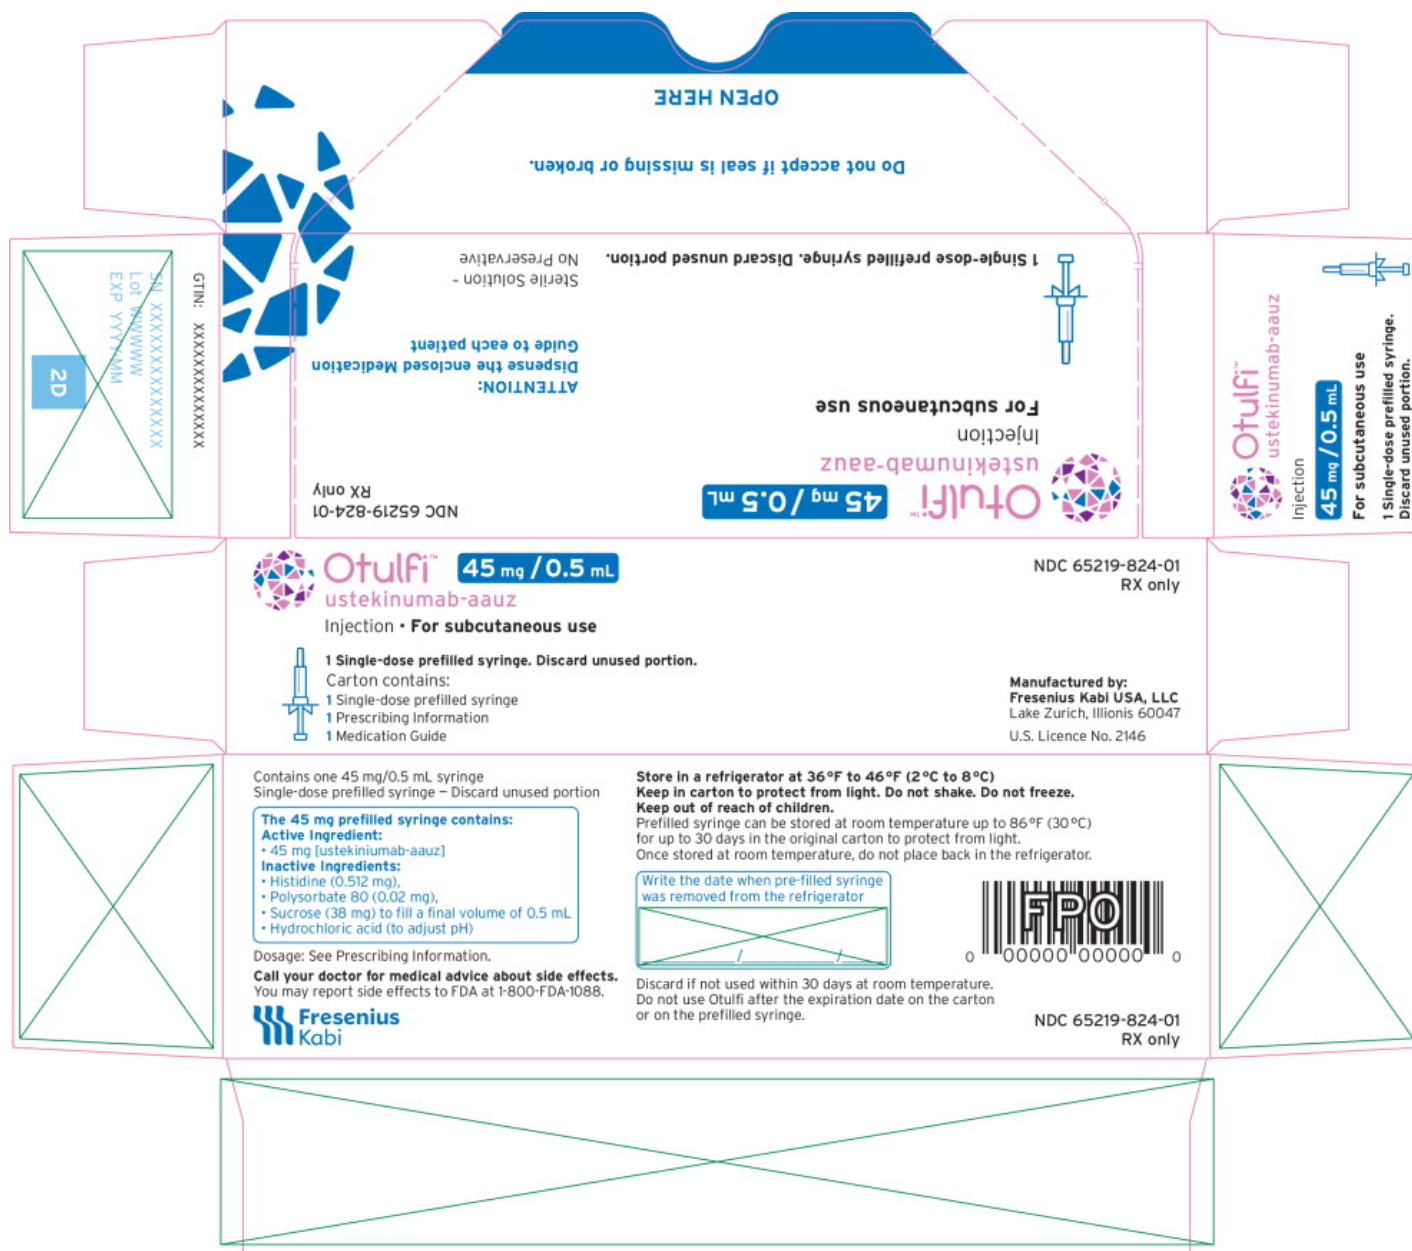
OPEN HERE

Do not accept if seal is missing or broken.

GTIN: XXXXXXXXXXXXXX
SN XXXXXXXXXXXXXX
Lot WWWWW
EXP YYYY-MM
2D

1 Single-dose prefilled syringe. Discard unused portion.

Sterile Solution - No Preservative

ATTENTION:
Dispense the enclosed Medication Guide to each patient

For subcutaneous use
Injection
ustekinumab-aauz
Otulfi™ 45 mg / 0.5 mL

NDC 65219-824-01
RX only

Otulfi™
ustekinumab-aauz
Injection
45 mg / 0.5 mL
For subcutaneous use
1 Single-dose prefilled syringe. Discard unused portion.

Otulfi™ 45 mg / 0.5 mL
ustekinumab-aauz
Injection • For subcutaneous use

NDC 65219-824-01
RX only

1 Single-dose prefilled syringe. Discard unused portion.
Carton contains:
1 Single-dose prefilled syringe
1 Prescribing Information
1 Medication Guide

Manufactured by:
Fresenius Kabi USA, LLC
Lake Zurich, Illinois 60047
U.S. Licence No. 2146

Contains one 45 mg/0.5 mL syringe
Single-dose prefilled syringe – Discard unused portion

The 45 mg prefilled syringe contains:
Active Ingredient:
• 45 mg [ustekiniumab-aauz]
Inactive Ingredients:
• Histidine (0.512 mg),
• Polysorbate 80 (0.02 mg),
• Sucrose (38 mg) to fill a final volume of 0.5 mL
• Hydrochloric acid (to adjust pH)

Dosage: See Prescribing Information.

Call your doctor for medical advice about side effects.
You may report side effects to FDA at 1-800-FDA-1088.

Fresenius Kabi

Store in a refrigerator at 36°F to 46°F (2°C to 8°C)
Keep in carton to protect from light. Do not shake. Do not freeze.
Keep out of reach of children.
Prefilled syringe can be stored at room temperature up to 86°F (30°C) for up to 30 days in the original carton to protect from light.
Once stored at room temperature, do not place back in the refrigerator.

Write the date when pre-filled syringe was removed from the refrigerator
/ /

FPO
0 00000 00000 0

Discard if not used within 30 days at room temperature.
Do not use Otulfi after the expiration date on the carton or on the prefilled syringe.

NDC 65219-824-01
RX only